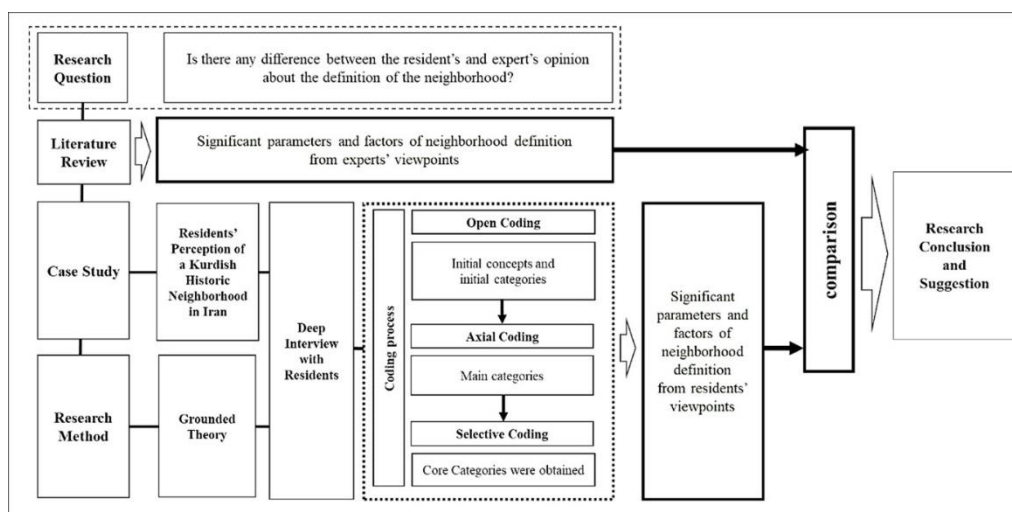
Research Question

Is there any difference between the resident's and expert's opinion about the definition of the neighborhood?

Literature Review

Significant parameters and factors of neighborhood definition from experts' viewpoints

Case Study

Residents' Perception of a Kurdish Historic Neighborhood in Iran

Research Method

Grounded Theory

Deep Interview with Residents

Coding process

Open Coding

Initial concepts and initial categories

Axial Coding

Main categories

Selective Coding

Core Categories were obtained

Significant parameters and factors of neighborhood definition from residents' viewpoints

comparison

Research Conclusion and Suggestion